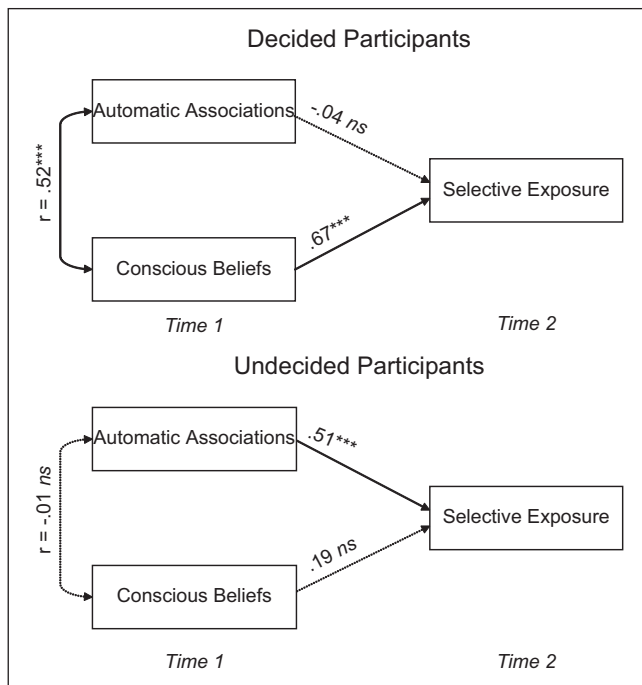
Decided Participants

Automatic Associations

-.04 ns

r = .52***

Selective Exposure

.67***

Conscious Beliefs

Time 1

Time 2

Undecided Participants

Automatic Associations

.51***

r = -.01 ns

Selective Exposure

.19 ns

Conscious Beliefs

Time 1

Time 2